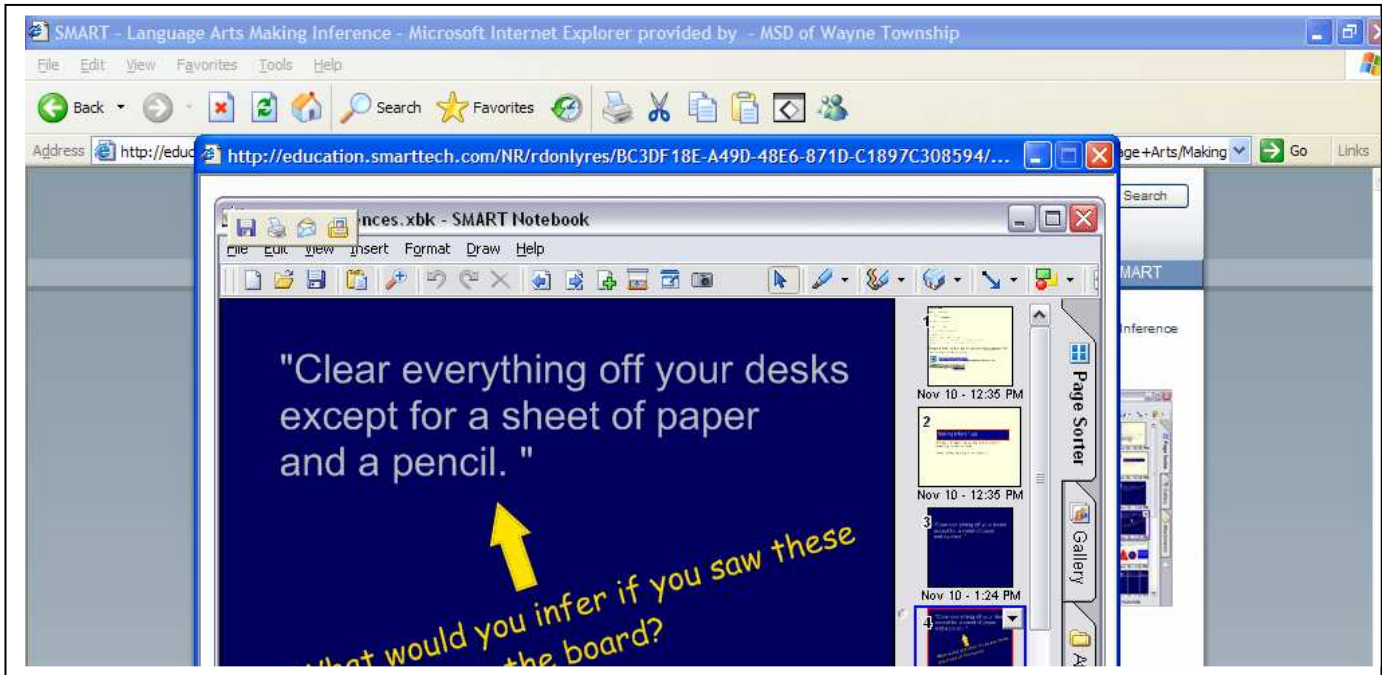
SMART - Language Arts Making Inference - Microsoft Internet Explorer provided by - MSD of Wayne Township

File Edit View Favorites Tools Help

Back Search Favorites

Address http://educ

http://education.smarttech.com/NR/rdonlyres/BC3DF18E-A49D-48E6-871D-C1897C308594/...

ge+Arts/Making Go Links

Search

MART

nference

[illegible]nces.xbk - SMART Notebook

File Edit View Insert Format Draw Help

"Clear everything off your desks except for a sheet of paper and a pencil. "

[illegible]hat would you infer if you saw these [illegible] the board?

1
Nov 10 - 12:35 PM
2
Nov 10 - 12:35 PM
3
Nov 10 - 1:24 PM
4

Page Sorter
Gallery
A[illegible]